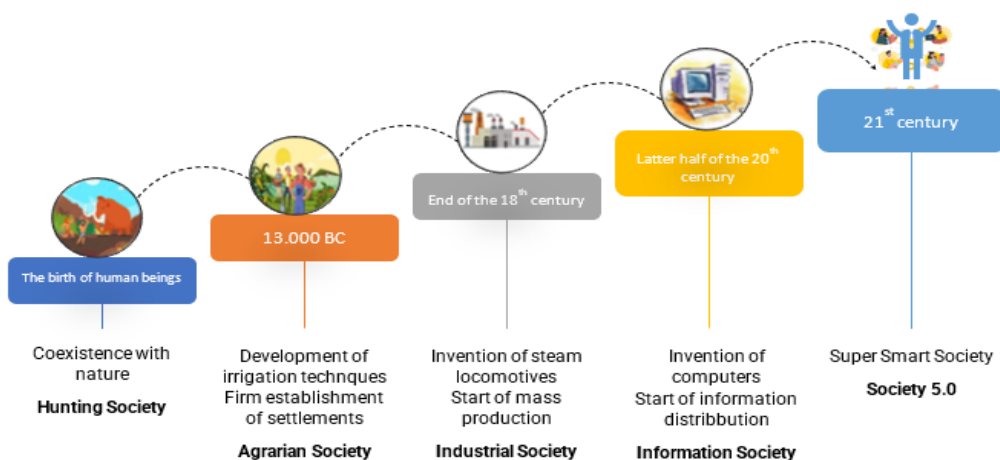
21$^{st}$ century

Latter half of the 20$^{th}$ century

End of the 18$^{th}$ century

13.000 BC

The birth of human beings

Coexistence with nature
Hunting Society

Development of irrigation technques
Firm establishment of settlements
Agrarian Society

Invention of steam locomotives
Start of mass production
Industrial Society

Invention of computers
Start of information distribbution
Information Society

Super Smart Society
Society 5.0